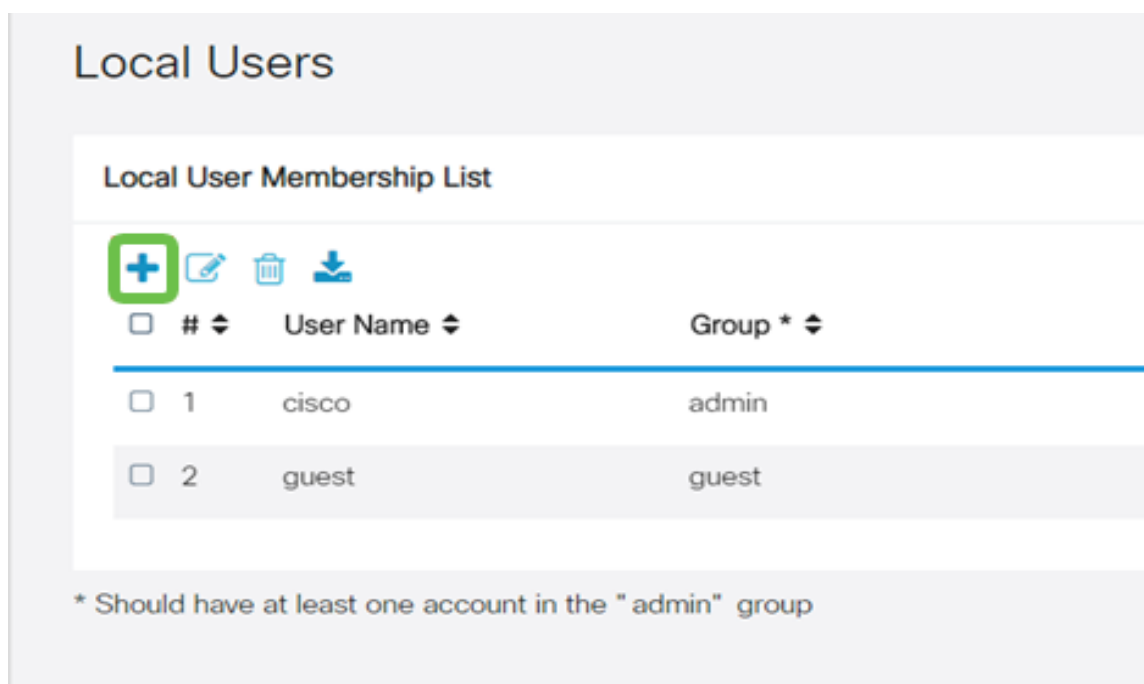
Local Users

Local User Membership List

| ☐ | # ⬍ | User Name ⬍ | Group * ⬍ |
|---|---|---|---|
| ☐ | 1 | cisco | admin |
| ☐ | 2 | guest | guest |

* Should have at least one account in the " admin" group